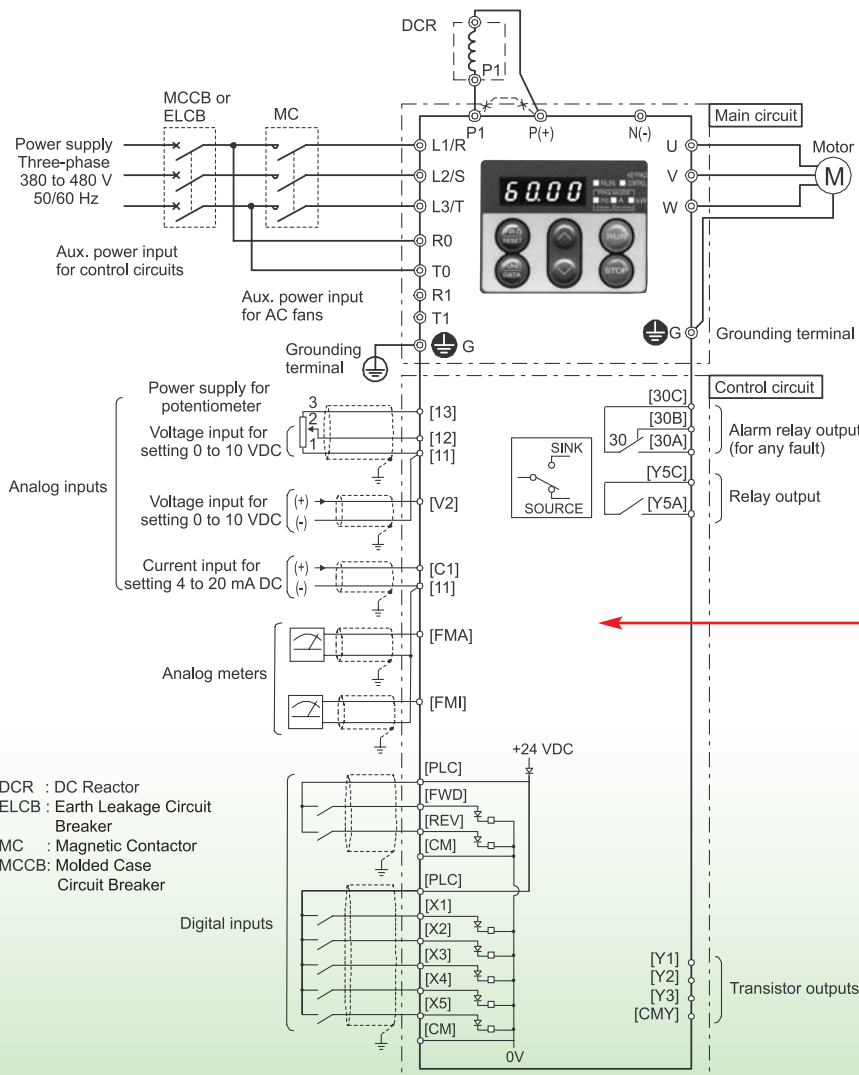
DCR
P1

MCCB or ELCB
MC

Power supply
Three-phase
380 to 480 V
50/60 Hz

P1
P(+)
N(-)
Main circuit

L1/R
L2/S
L3/T
R0
T0
R1
T1
G

U
V
W
Motor
M

60.00
RUN
STOP

Aux. power input for control circuits
Aux. power input for AC fans

G
Grounding terminal

Grounding terminal

Control circuit

Power supply for potentiometer
3
2
1
[13]
Voltage input for setting 0 to 10 VDC
[12]
[11]

Analog inputs

Voltage input for setting 0 to 10 VDC
(+)
(-)
[V2]

Current input for setting 4 to 20 mA DC
(+)
(-)
[C1]
[11]

[30C]
[30B]
30
[30A]
Alarm relay output (for any fault)

SINK
SOURCE

[Y5C]
[Y5A]
Relay output

Analog meters
[FMA]
[FMI]

+24 VDC
[PLC]
[FWD]
[REV]
[CM]
[PLC]
[X1]
[X2]
[X3]
[X4]
[X5]
[CM]
0V

DCR : DC Reactor
ELCB : Earth Leakage Circuit Breaker
MC : Magnetic Contactor
MCCB: Molded Case Circuit Breaker

Digital inputs

[Y1]
[Y2]
[Y3]
[CMY]
Transistor outputs